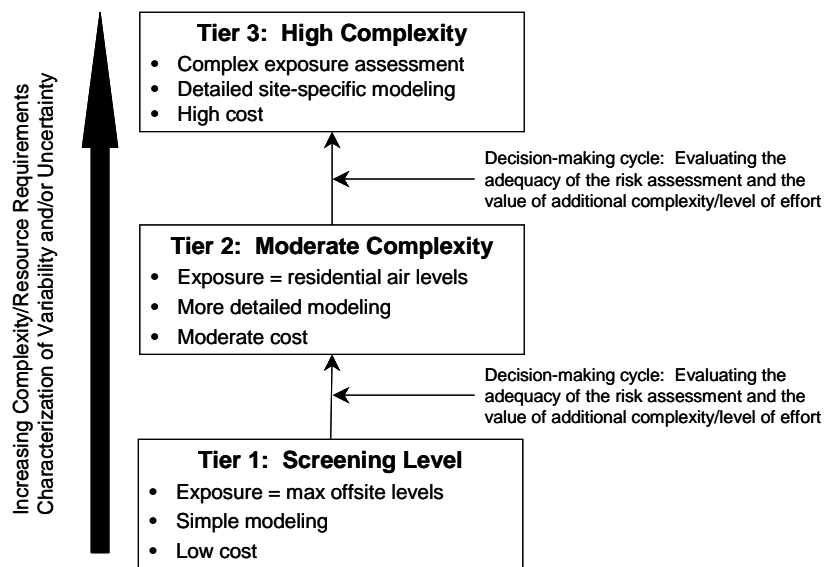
Increasing Complexity/Resource Requirements
Characterization of Variability and/or Uncertainty

**Tier 3: High Complexity**
- Complex exposure assessment
- Detailed site-specific modeling
- High cost

Decision-making cycle: Evaluating the adequacy of the risk assessment and the value of additional complexity/level of effort

**Tier 2: Moderate Complexity**
- Exposure = residential air levels
- More detailed modeling
- Moderate cost

Decision-making cycle: Evaluating the adequacy of the risk assessment and the value of additional complexity/level of effort

**Tier 1: Screening Level**
- Exposure = max offsite levels
- Simple modeling
- Low cost